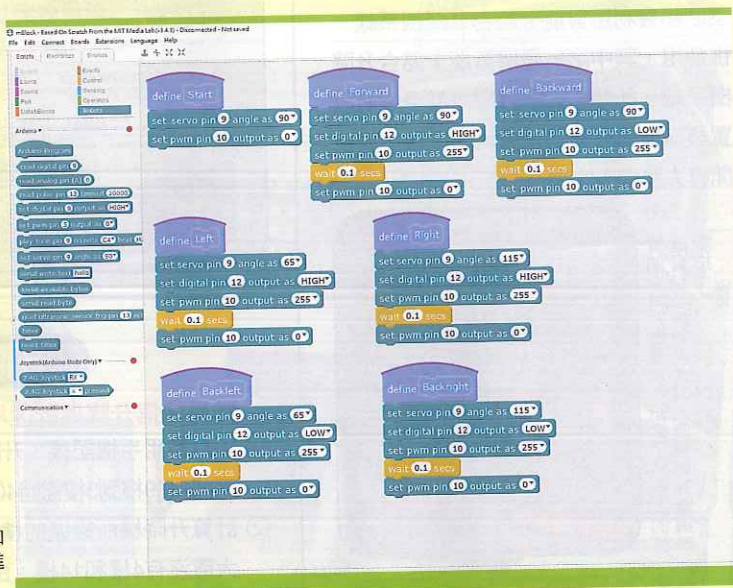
mBlock - Based On Scratch From the MIT Media Lab(v3.4.3) - Disconnected - Not saved
File Edit Connect Boards Extensions Language Help

Scripts Costumes Sounds

Motion Events
Looks Control
Sound Sensing
Pen Operators
Data&Blocks Robots

Arduino

Arduino Program
read digital pin 9
read analog pin (A) 0
read pulse pin 13 timeout 20000
set digital pin 9 output as HIGH
set pwm pin 5 output as 0
play tone pin 9 on note C4 beat Half
set servo pin 9 angle as 90
serial write text hello
serial available bytes
serial read byte
read ultrasonic sensor trig pin 13 echo pin
timer
reset timer

Joystick(Arduino Mode Only)
2.4G Joystick RX
2.4G Joystick X pressed

Communication

define Start
set servo pin 9 angle as 90
set pwm pin 10 output as 0

define Forward
set servo pin 9 angle as 90
set digital pin 12 output as HIGH
set pwm pin 10 output as 255
wait 0.1 secs
set pwm pin 10 output as 0

define Backward
set servo pin 9 angle as 90
set digital pin 12 output as LOW
set pwm pin 10 output as 255
wait 0.1 secs
set pwm pin 10 output as 0

define Left
set servo pin 9 angle as 65
set digital pin 12 output as HIGH
set pwm pin 10 output as 255
wait 0.1 secs
set pwm pin 10 output as 0

define Right
set servo pin 9 angle as 115
set digital pin 12 output as HIGH
set pwm pin 10 output as 255
wait 0.1 secs
set pwm pin 10 output as 0

define Backleft
set servo pin 9 angle as 65
set digital pin 12 output as LOW
set pwm pin 10 output as 255
wait 0.1 secs
set pwm pin 10 output as 0

define Backright
set servo pin 9 angle as 115
set digital pin 12 output as LOW
set pwm pin 10 output as 255
wait 0.1 secs
set pwm pin 10 output as 0